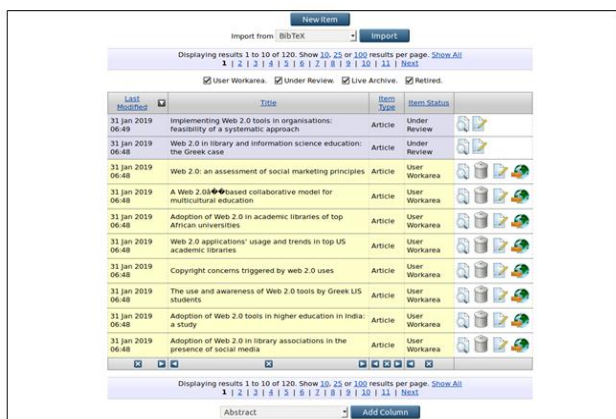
New Item

Import from BibTeX Import

Displaying results 1 to 10 of 120. Show 10, 25 or 100 results per page. Show All
1 | 2 | 3 | 4 | 5 | 6 | 7 | 8 | 9 | 10 | 11 | Next

User Workarea. Under Review. Live Archive. Retired.

| Last Modified | Title | Item Type | Item Status |
|---|---|---|---|
| 31 Jan 2019 06:49 | Implementing Web 2.0 tools in organisations: feasibility of a systematic approach | Article | Under Review |
| 31 Jan 2019 06:48 | Web 2.0 in library and information science education: the Greek case | Article | Under Review |
| 31 Jan 2019 06:48 | Web 2.0: an assessment of social marketing principles | Article | User Workarea |
| 31 Jan 2019 06:48 | A Web 2.0â��based collaborative model for multicultural education | Article | User Workarea |
| 31 Jan 2019 06:48 | Adoption of Web 2.0 in academic libraries of top African universities | Article | User Workarea |
| 31 Jan 2019 06:48 | Web 2.0 applications' usage and trends in top US academic libraries | Article | User Workarea |
| 31 Jan 2019 06:48 | Copyright concerns triggered by web 2.0 uses | Article | User Workarea |
| 31 Jan 2019 06:48 | The use and awareness of Web 2.0 tools by Greek LIS students | Article | User Workarea |
| 31 Jan 2019 06:48 | Adoption of Web 2.0 tools in higher education in India: a study | Article | User Workarea |
| 31 Jan 2019 06:48 | Adoption of Web 2.0 in library associations in the presence of social media | Article | User Workarea |

Displaying results 1 to 10 of 120. Show 10, 25 or 100 results per page. Show All
1 | 2 | 3 | 4 | 5 | 6 | 7 | 8 | 9 | 10 | 11 | Next

Abstract Add Column